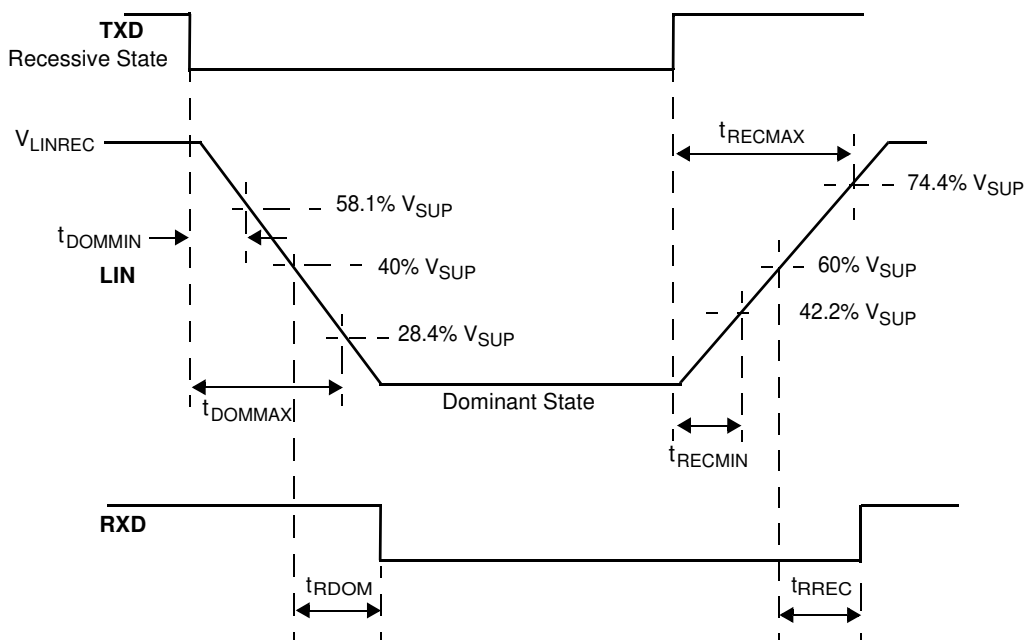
TXD
Recessive State

$V_{LINREC}$

$t_{RECMAX}$

58.1% $V_{SUP}$

74.4% $V_{SUP}$

$t_{DOMMIN}$

40% $V_{SUP}$

60% $V_{SUP}$

LIN

42.2% $V_{SUP}$

28.4% $V_{SUP}$

$t_{DOMMAX}$

Dominant State

$t_{RECMIN}$

RXD

$t_{RDOM}$

$t_{RREC}$